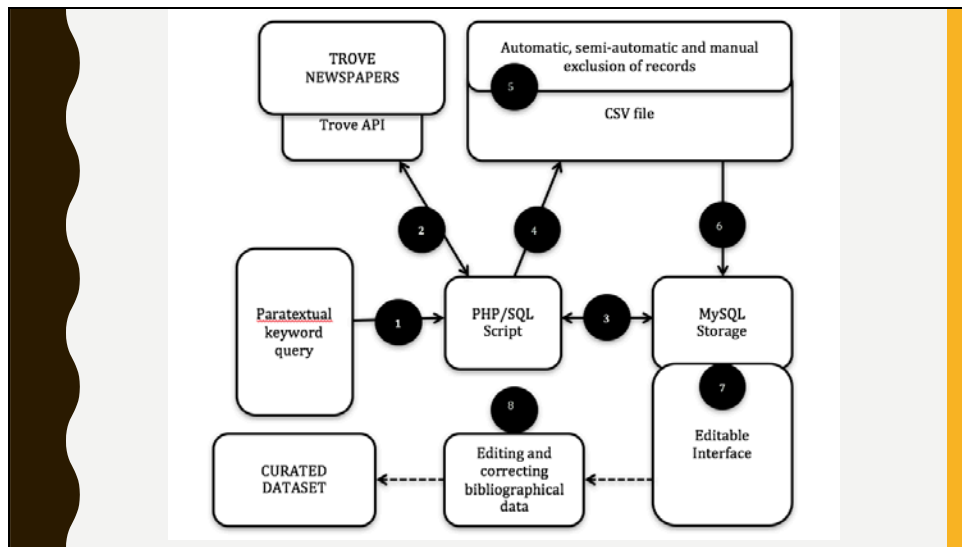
TROVE NEWSPAPERS

Trove API

Automatic, semi-automatic and manual exclusion of records

5

CSV file

2

4

6

Paratextual keyword query

1

PHP/SQL Script

3

MySQL Storage

7

8

Editable Interface

CURATED DATASET

Editing and correcting bibliographical data